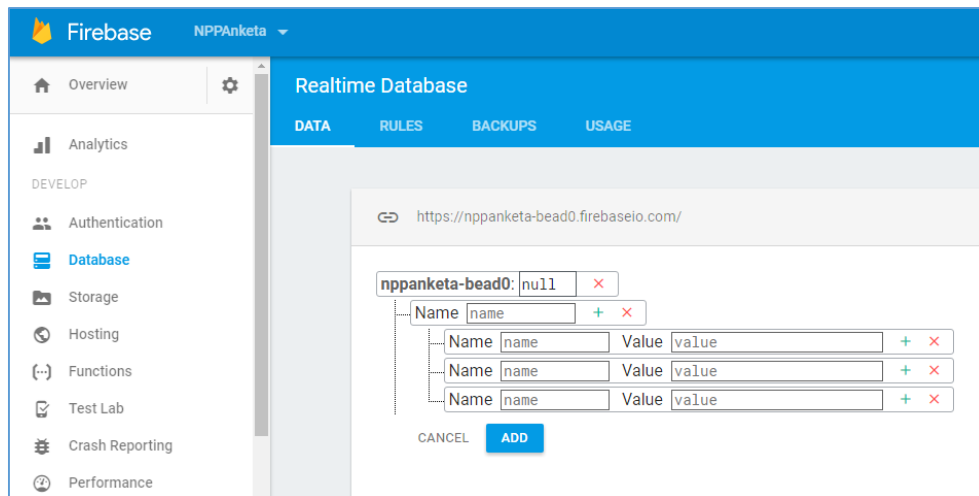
Firebase NPPAnketa

Overview

Analytics

DEVELOP

Authentication

Database

Storage

Hosting

Functions

Test Lab

Crash Reporting

Performance

Realtime Database

DATA RULES BACKUPS USAGE

https://nppanketa-bead0.firebaseio.com/

nppanketa-bead0: null ×

Name name + ×

Name name Value value + ×

Name name Value value + ×

Name name Value value + ×

CANCEL ADD